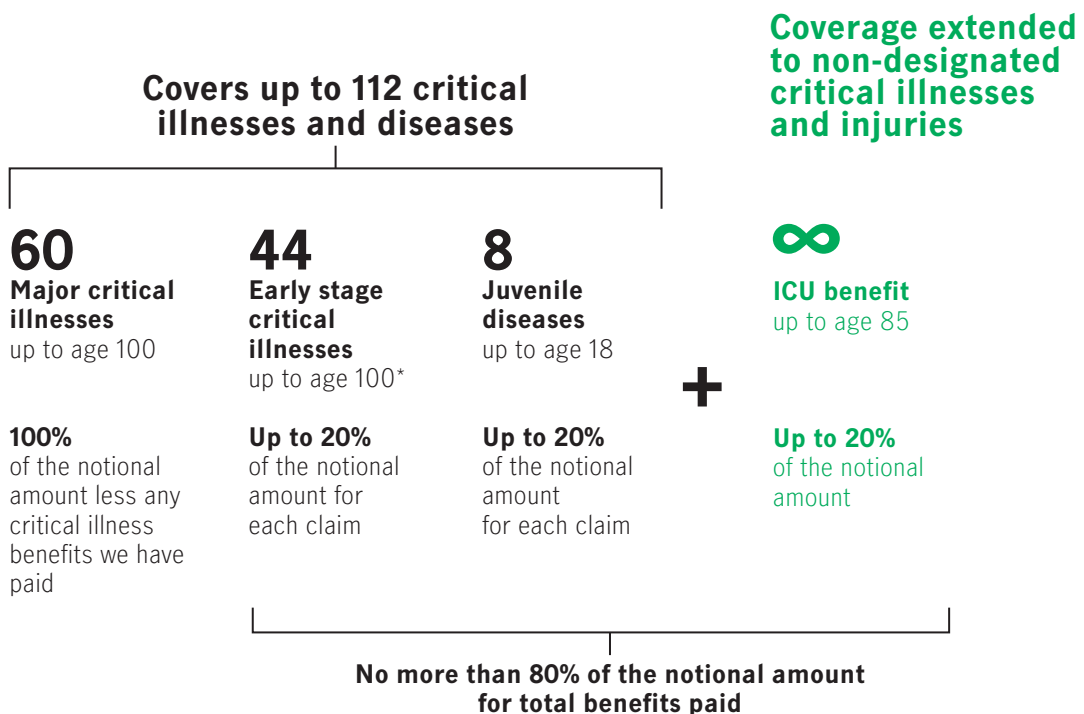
Covers up to 112 critical illnesses and diseases

Coverage extended to non-designated critical illnesses and injuries

60
Major critical illnesses
up to age 100

100%
of the notional amount less any critical illness benefits we have paid

44
Early stage critical illnesses
up to age 100*

Up to 20%
of the notional amount for each claim

8
Juvenile diseases
up to age 18

Up to 20%
of the notional amount for each claim

+

∞
ICU benefit
up to age 85

Up to 20%
of the notional amount

No more than 80% of the notional amount for total benefits paid